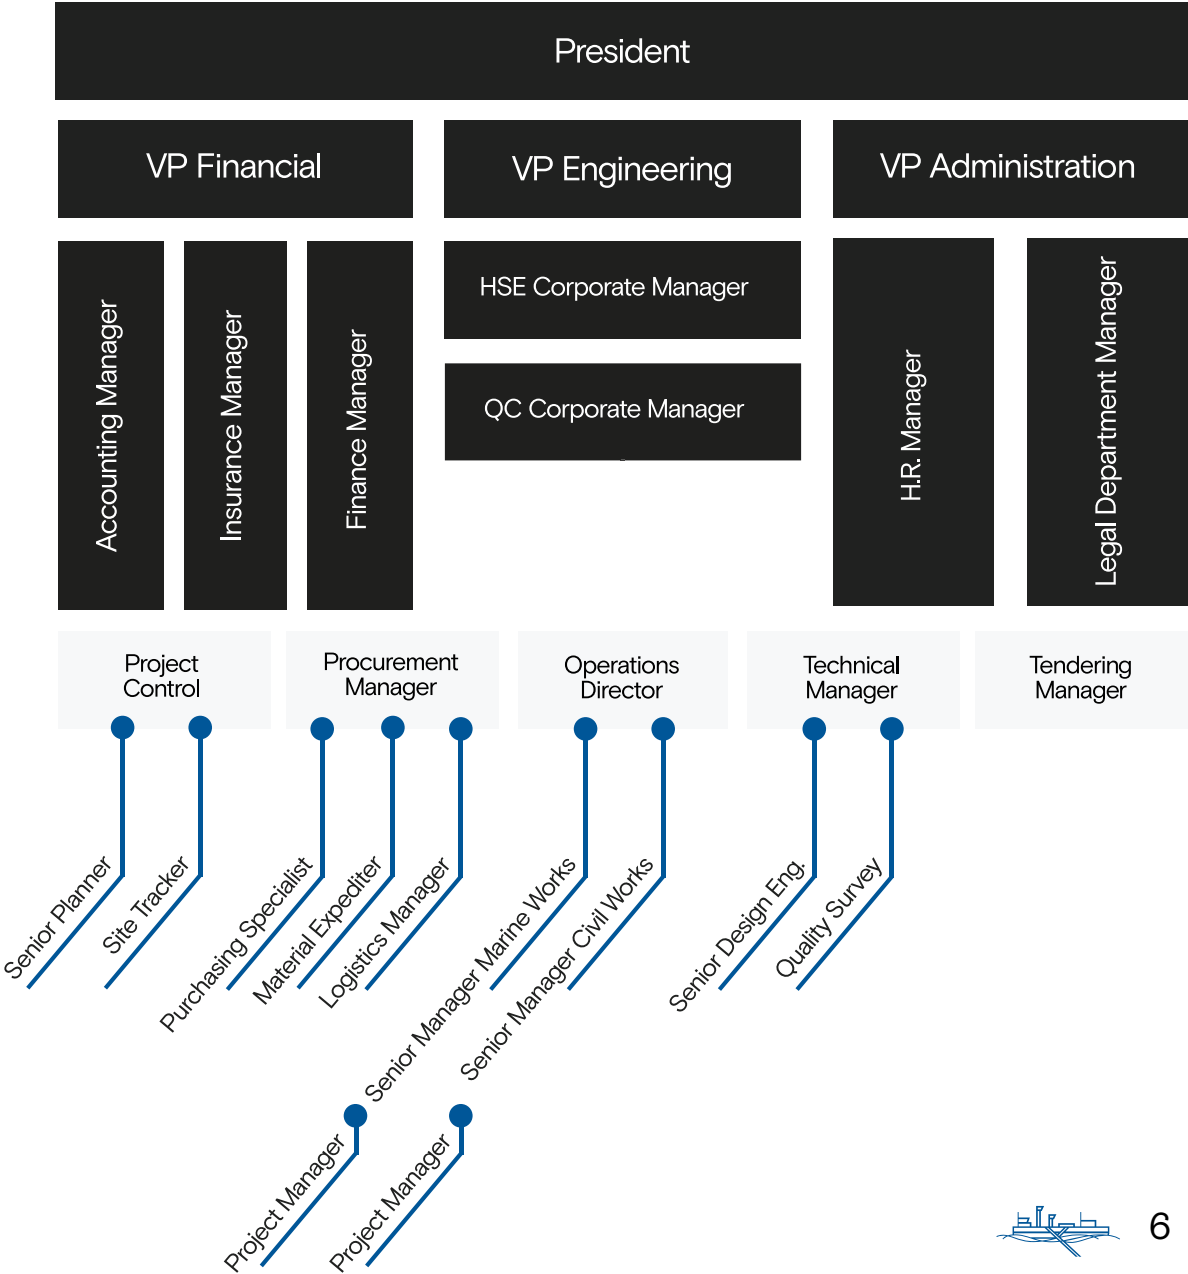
President

VP Financial

VP Engineering

VP Administration

Accounting Manager

Insurance Manager

Finance Manager

HSE Corporate Manager

QC Corporate Manager

H.R. Manager

Legal Department Manager

Project Control

Procurement Manager

Operations Director

Technical Manager

Tendering Manager

Senior Planner

Site Tracker

Purchasing Specialist

Material Expediter

Logistics Manager

Senior Manager Marine Works

Senior Manager Civil Works

Senior Design Eng.

Quality Survey

Project Manager

Project Manager

6